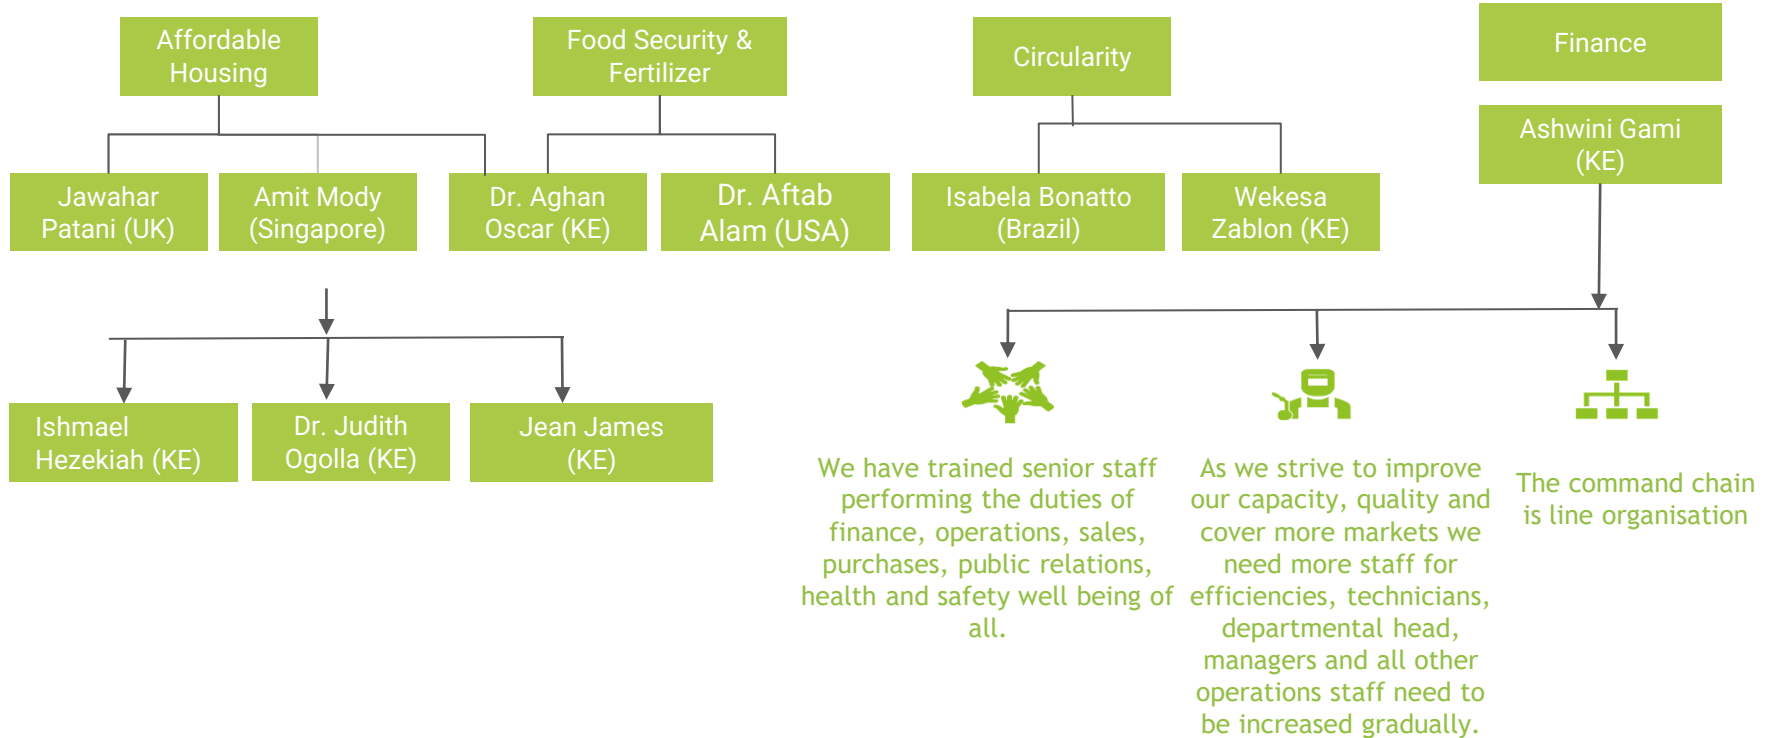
Affordable Housing

Food Security & Fertilizer

Circularity

Finance

Ashwini Gami (KE)

Jawahar Patani (UK)

Amit Mody (Singapore)

Dr. Aghan Oscar (KE)

Dr. Aftab Alam (USA)

Isabela Bonatto (Brazil)

Wekesa Zablon (KE)

Ishmael Hezekiah (KE)

Dr. Judith Ogolla (KE)

Jean James (KE)

We have trained senior staff performing the duties of finance, operations, sales, purchases, public relations, health and safety well being of all.

As we strive to improve our capacity, quality and cover more markets we need more staff for efficiencies, technicians, departmental head, managers and all other operations staff need to be increased gradually.

The command chain is line organisation